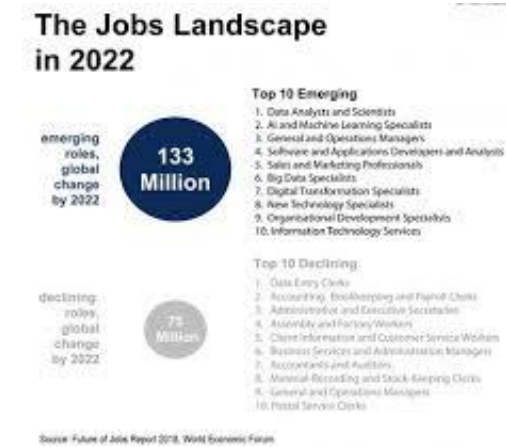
The Jobs Landscape in 2022

emerging roles, global change by 2022

133 Million

Top 10 Emerging
1. Data Analysts and Scientists
2. AI and Machine Learning Specialists
3. General and Operations Managers
4. Software and Applications Developers and Analysts
5. Sales and Marketing Professionals
6. Big Data Specialists
7. Digital Transformation Specialists
8. New Technology Specialists
9. Organizational Development Specialists
10. Information Technology Services

declining roles, global change by 2022

75 Million

Top 10 Declining
1. Data Entry Clerks
2. Accounting, Bookkeeping and Payroll Clerks
3. Administrative and Executive Secretaries
4. Assembly and Factory Workers
5. Client Information and Customer Service Workers
6. Business Services and Administration Managers
7. Accountants and Auditors
8. Material-Recording and Stock-Keeping Clerks
9. General and Operations Managers
10. Postal Service Clerks

Source: Future of Jobs Report 2018, World Economic Forum